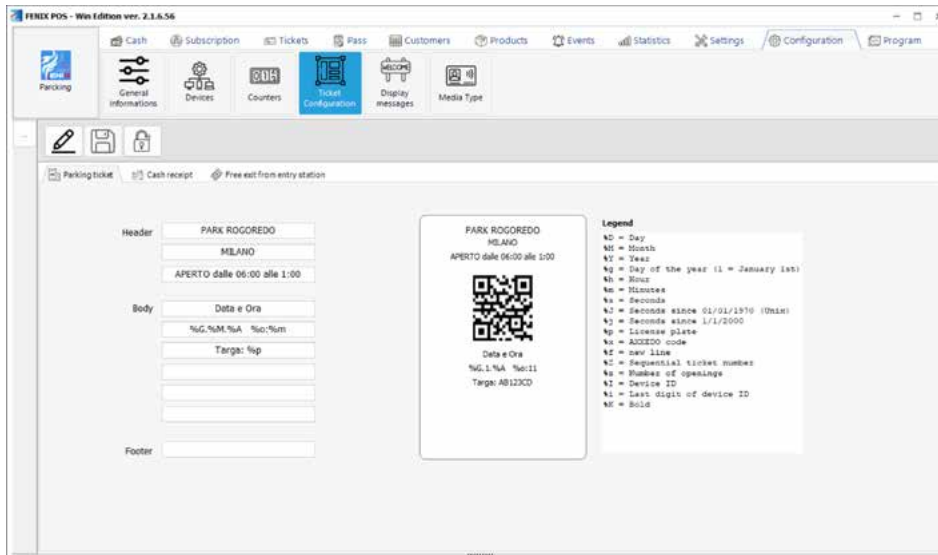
FENIX POS - Win Edition ver. 2.1.6.56

Cash Subscription Tickets Pass Customers Products Events Statistics Settings Configuration Program

Parcking

General informations Devices Counters Ticket Configuration Display messages Media Type

Parking ticket Cash receipt Free exit from entry station

Header
PARK ROGOREDO
MILANO
APERTO dalle 06:00 alle 1:00

Body
Data e Ora
%G.%M.%A %o:%m
Targa: %p

Footer

PARK ROGOREDO
MILANO
APERTO dalle 06:00 alle 1:00

Data e Ora
%G.1.%A %o:11
Targa: AB123CD

Legend
%D = Day
%M = Month
%Y = Year
%g = Day of the year (1 = January 1st)
%h = Hour
%m = Minutes
%s = Seconds
%J = Seconds since 01/01/1970 (Unix)
%j = Seconds since 1/1/2000
%p = License plate
%x = AXXEDO code
%f = new line
%Z = Sequential ticket number
%z = Number of openings
%I = Device ID
%i = Last digit of device ID
%K = Bold